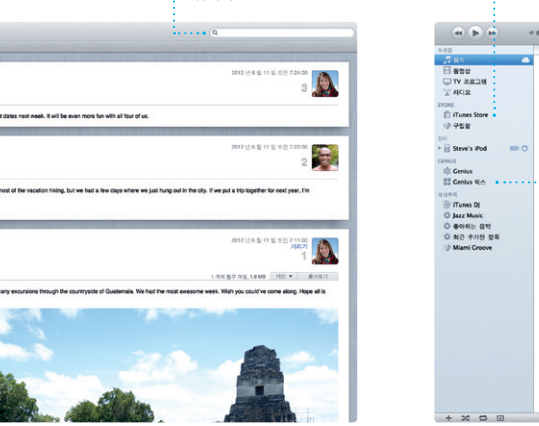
2012 년 6 월 11 일 오전 7:24:00

3

t dates next week. It will be even more fun with all four of us.

2012 년 6 월 11 일 오전 7:22:00

2

rost of the vacation hiking, but we had a few days where we just hung out in the city. If we put a trip together for next year, I'm

2012 년 6 월 11 일 오전 7:11:00

1

1 개의 첨부 파일, 1.8 MB

any excursions through the countryside of Guatemala. We had the most awesome week. Wish you could've come along. Hope all is

보관함

음악

동영상

TV 프로그램

라디오

STORE

iTunes Store

구입함

Steve's iPod

GENIUS

Genius

Genius 믹스

iTunes DJ

Jazz Music

좋아하는 음악

최근 추가된 항목

Miami Groove